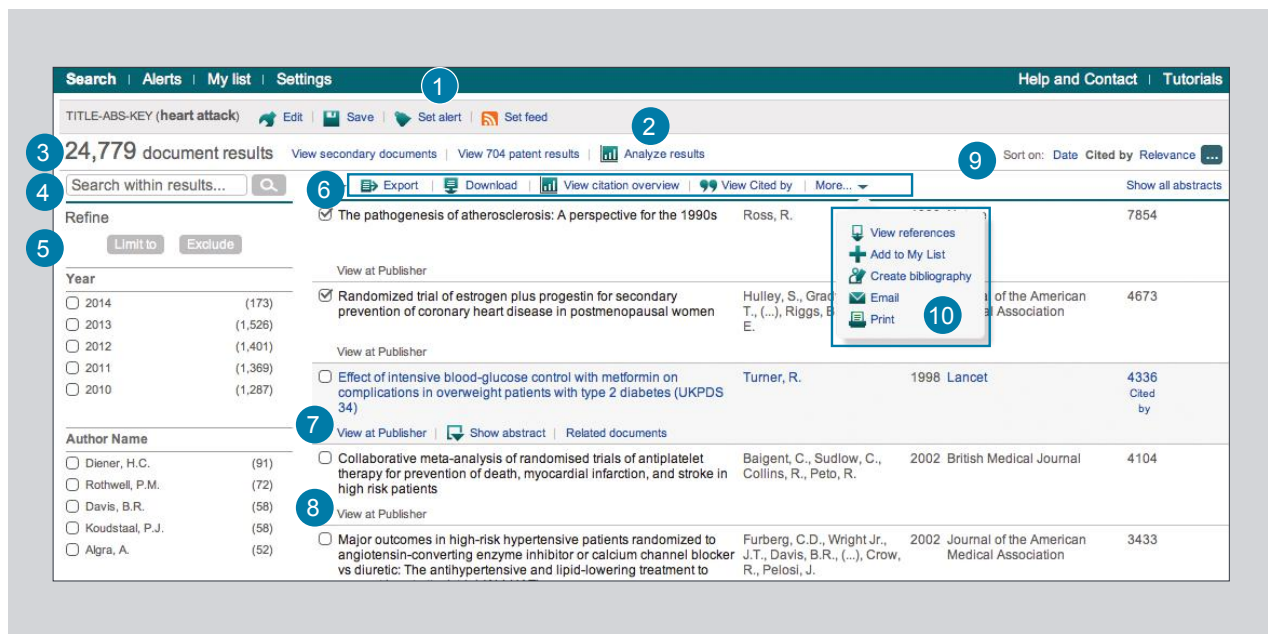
Search | Alerts | My list | Settings

Help and Contact | Tutorials

1

TITLE-ABS-KEY (heart attack) Edit | Save | Set alert | Set feed

2

3 24,779 document results View secondary documents | View 704 patent results | Analyze results

9 Sort on: Date Cited by Relevance ...

4 Search within results...

6 Export | Download | View citation overview | View Cited by | More...

Show all abstracts

Refine

5 Limit to Exclude

Year

2014 (173)
2013 (1,526)
2012 (1,401)
2011 (1,369)
2010 (1,287)

Author Name

Diener, H.C. (91)
Rothwell, P.M. (72)
Davis, B.R. (58)
Koudstaal, P.J. (58)
Algra, A. (52)

The pathogenesis of atherosclerosis: A perspective for the 1990s Ross, R. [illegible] 7854

View at Publisher

Randomized trial of estrogen plus progestin for secondary prevention of coronary heart disease in postmenopausal women Hulley, S., Grad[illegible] T., (...), Riggs, B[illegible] E. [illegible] of the American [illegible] Association 4673

View at Publisher

View references
Add to My List
Create bibliography
Email
Print
10

Effect of intensive blood-glucose control with metformin on complications in overweight patients with type 2 diabetes (UKPDS 34) Turner, R. 1998 Lancet 4336 Cited by

7 View at Publisher | Show abstract | Related documents

Collaborative meta-analysis of randomised trials of antiplatelet therapy for prevention of death, myocardial infarction, and stroke in high risk patients Baigent, C., Sudlow, C., Collins, R., Peto, R. 2002 British Medical Journal 4104

8 View at Publisher

Major outcomes in high-risk hypertensive patients randomized to angiotensin-converting enzyme inhibitor or calcium channel blocker vs diuretic: The antihypertensive and lipid-lowering treatment to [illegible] Furberg, C.D., Wright Jr., J.T., Davis, B.R., (...), Crow, R., Pelosi, J. 2002 Journal of the American Medical Association 3433